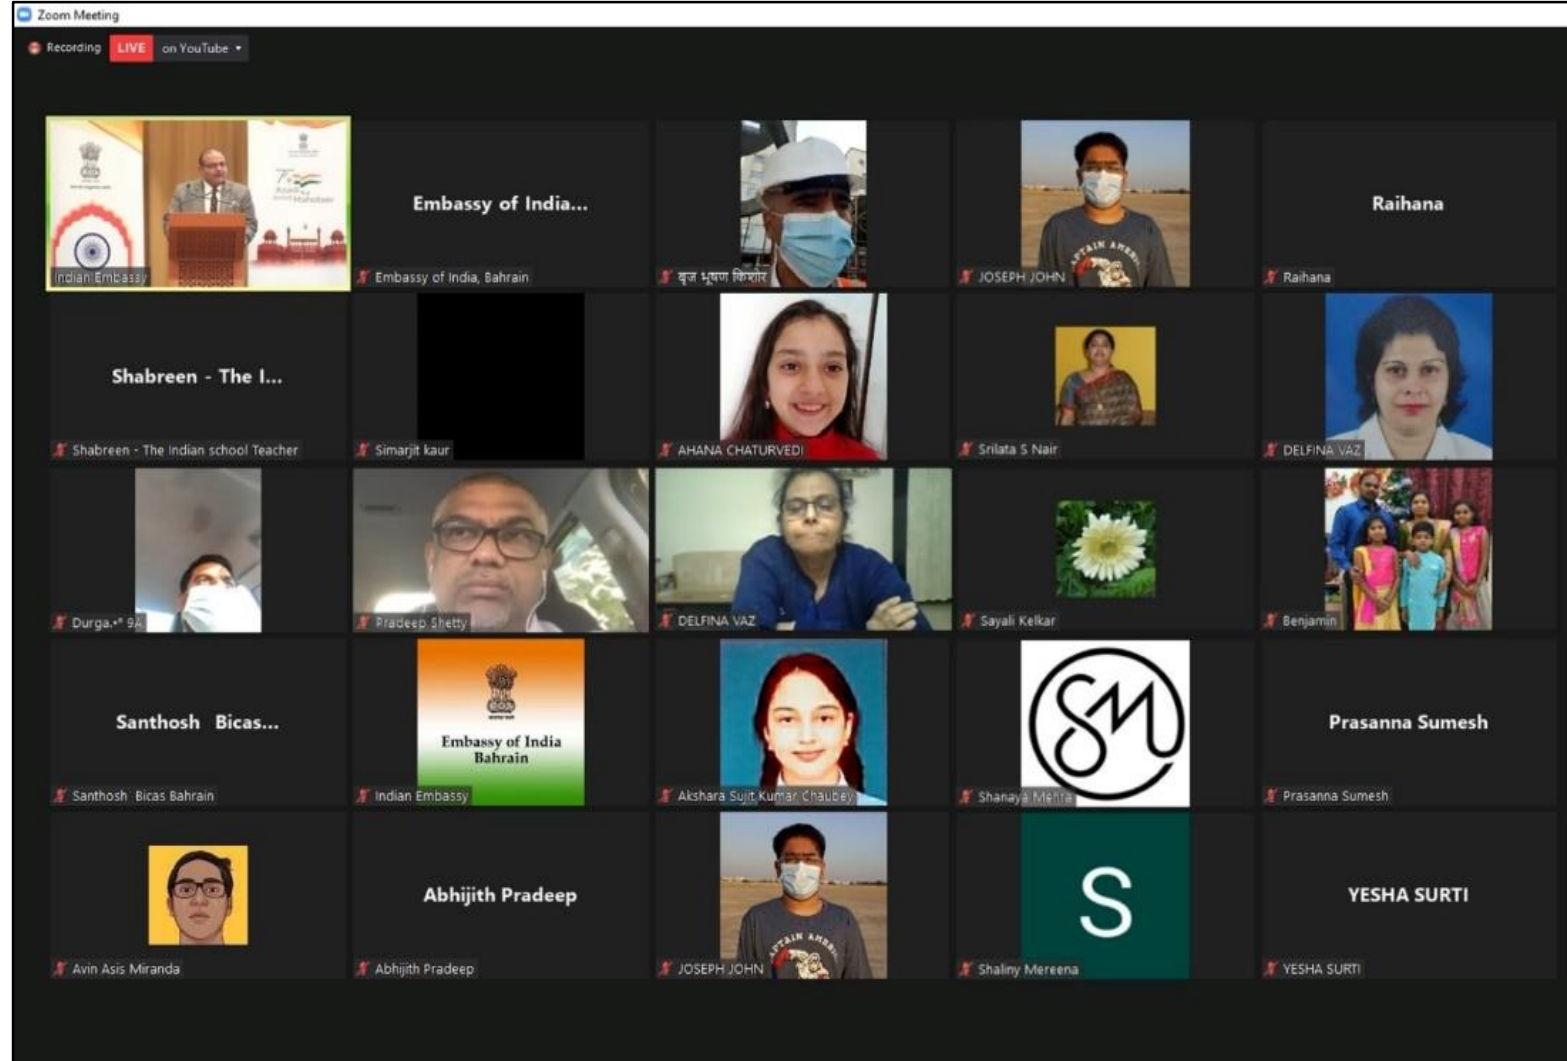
Zoom Meeting

Recording LIVE on YouTube

Indian Embassy

Embassy of India...

Embassy of India, Bahrain

बृज भूषण किशोर

JOSEPH JOHN

Raihana

Raihana

Shabreen - The I...

Shabreen - The Indian school Teacher

Simarjit kaur

AHANA CHATURVEDI

Srilata S Nair

DELFINA VAZ

Durga.*' 9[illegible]

Pradeep Shetty

DELFINA VAZ

Sayali Kelkar

Benjamin

Santhosh Bicas...

Santhosh Bicas Bahrain

Embassy of India Bahrain

Indian Embassy

Akshara Sujit Kumar Chaubey

SM

Shanaya Mehta

Prasanna Sumesh

Prasanna Sumesh

Avin Asis Miranda

Abhijith Pradeep

Abhijith Pradeep

JOSEPH JOHN

S

Shaliny Mereena

YESHA SURTI

YESHA SURTI